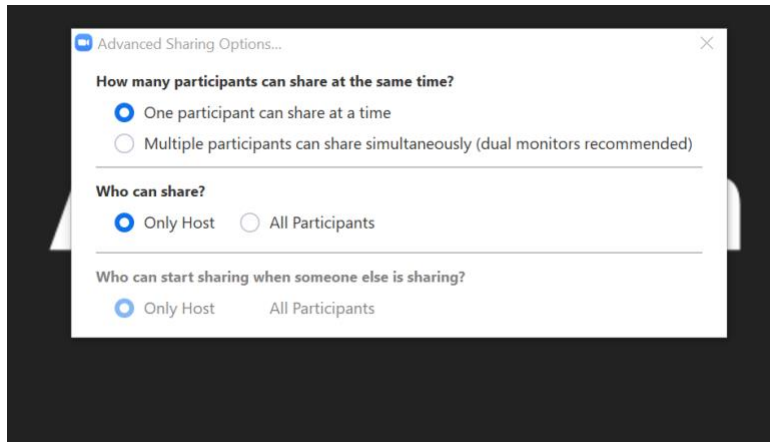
Advanced Sharing Options...

How many participants can share at the same time?

One participant can share at a time

Multiple participants can share simultaneously (dual monitors recommended)

Who can share?

Only Host All Participants

Who can start sharing when someone else is sharing?

Only Host All Participants